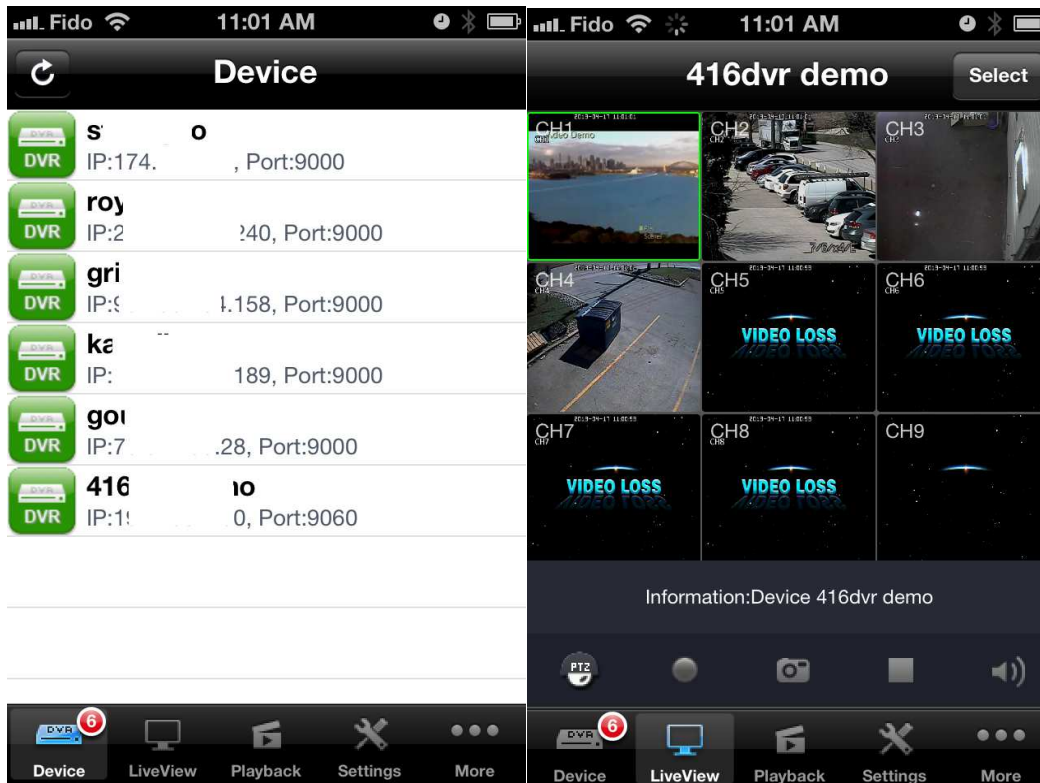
Fido 11:01 AM

Device

DVR S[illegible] o
IP:174.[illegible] , Port:9000

DVR roy
IP:2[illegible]240, Port:9000

DVR gri
IP:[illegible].158, Port:9000

DVR ka
IP:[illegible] 189, Port:9000

DVR gou
IP:7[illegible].28, Port:9000

DVR 416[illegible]o
IP:1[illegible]0, Port:9060

6
Device LiveView Playback Settings More

Fido 11:01 AM

416dvr demo Select

CH1
CH2
CH3
CH4
CH5 VIDEO LOSS
CH6 VIDEO LOSS
CH7 VIDEO LOSS
CH8 VIDEO LOSS
CH9

Information:Device 416dvr demo

PTZ

6
Device LiveView Playback Settings More